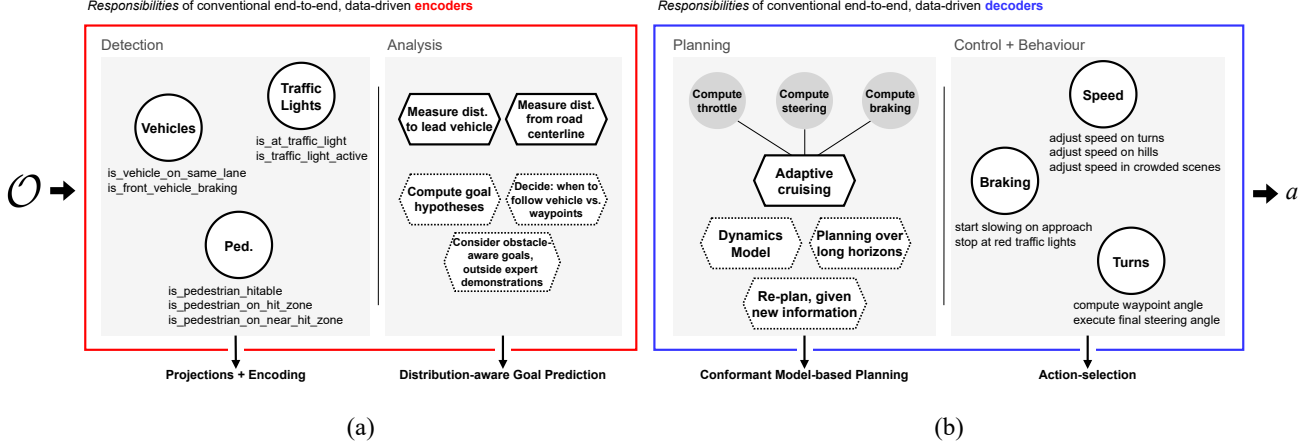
Responsibilities of conventional end-to-end, data-driven encoders

Detection

Vehicles

is_vehicle_on_same_lane
is_front_vehicle_braking

Traffic Lights

is_at_traffic_light
is_traffic_light_active

Ped.

is_pedestrian_hitable
is_pedestrian_on_hit_zone
is_pedestrian_on_near_hit_zone

Analysis

Measure dist. to lead vehicle

Measure dist. from road centerline

Compute goal hypotheses

Decide: when to follow vehicle vs. waypoints

Consider obstacle-aware goals, outside expert demonstrations

$\mathcal{O}$

Projections + Encoding

Distribution-aware Goal Prediction

(a)

Responsibilities of conventional end-to-end, data-driven decoders

Planning

Compute throttle

Compute steering

Compute braking

Adaptive cruising

Dynamics Model

Planning over long horizons

Re-plan, given new information

Control + Behaviour

Speed

adjust speed on turns
adjust speed on hills
adjust speed in crowded scenes

Braking

start slowing on approach
stop at red traffic lights

Turns

compute waypoint angle
execute final steering angle

$a$

Conformant Model-based Planning

Action-selection

(b)